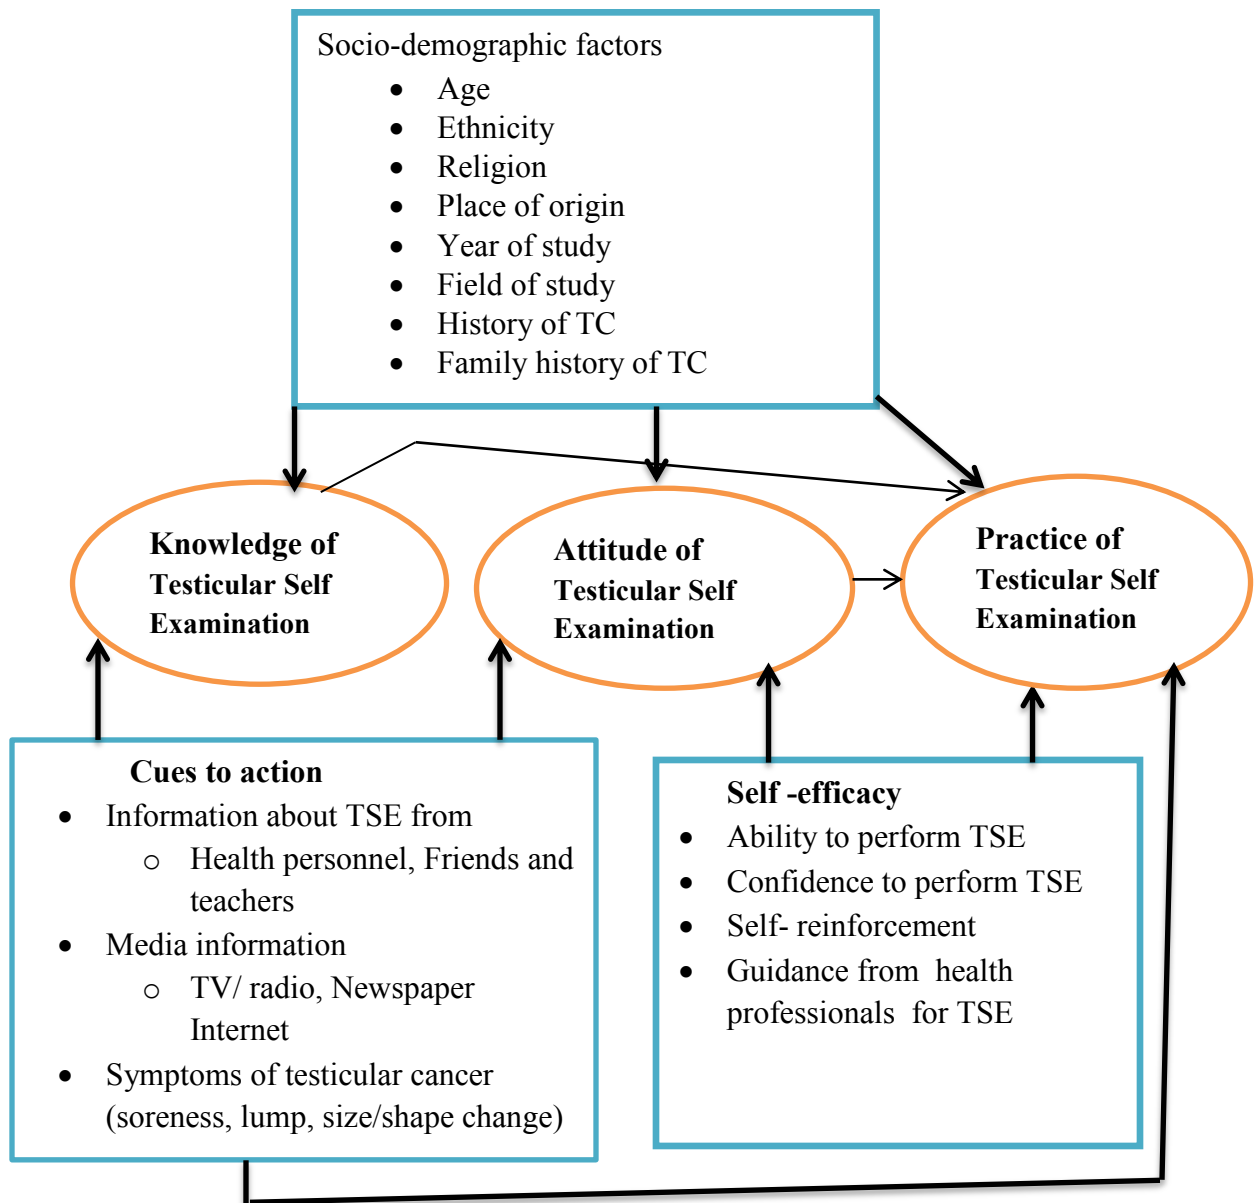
Socio-demographic factors
- Age
- Ethnicity
- Religion
- Place of origin
- Year of study
- Field of study
- History of TC
- Family history of TC

Knowledge of Testicular Self Examination

Attitude of Testicular Self Examination

Practice of Testicular Self Examination

Cues to action
- Information about TSE from
  - Health personnel, Friends and teachers
- Media information
  - TV/ radio, Newspaper Internet
- Symptoms of testicular cancer (soreness, lump, size/shape change)

Self -efficacy
- Ability to perform TSE
- Confidence to perform TSE
- Self- reinforcement
- Guidance from health professionals for TSE